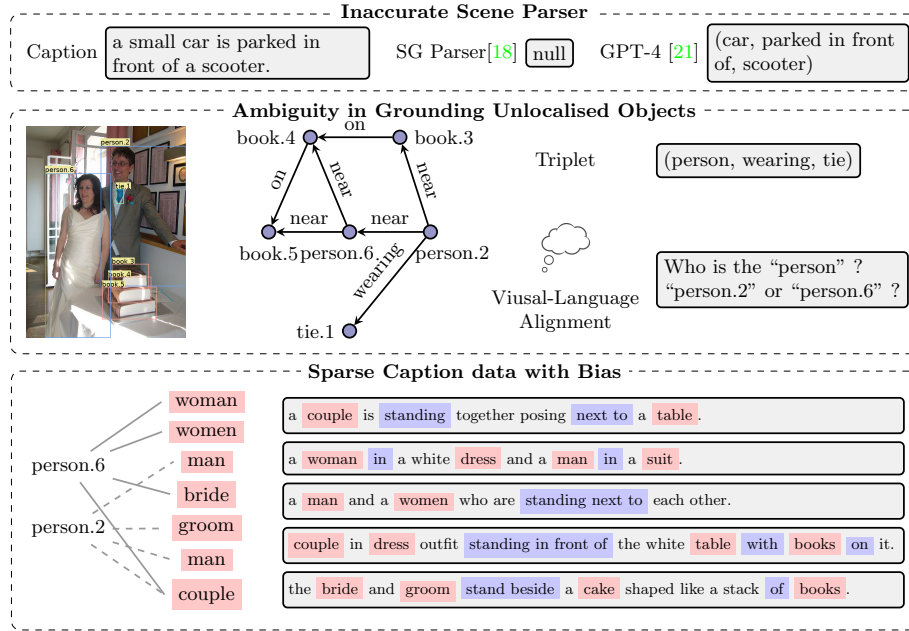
Inaccurate Scene Parser

Caption a small car is parked in front of a scooter.

SG Parser[18] null

GPT-4 [21] (car, parked in front of, scooter)

Ambiguity in Grounding Unlocalised Objects

person.2
person.6
tie.1
book.3
book.4
book.5

book.4 on book.3
on near near
near near
book.5 person.6 person.2
wearing
tie.1

Triplet (person, wearing, tie)

Viusal-Language Alignment

Who is the "person" ? "person.2" or "person.6" ?

Sparse Caption data with Bias

person.6
person.2

woman
women
man
bride
groom
man
couple

a couple is standing together posing next to a table.

a woman in a white dress and a man in a suit.

a man and a women who are standing next to each other.

couple in dress outfit standing in front of the white table with books on it.

the bride and groom stand beside a cake shaped like a stack of books.